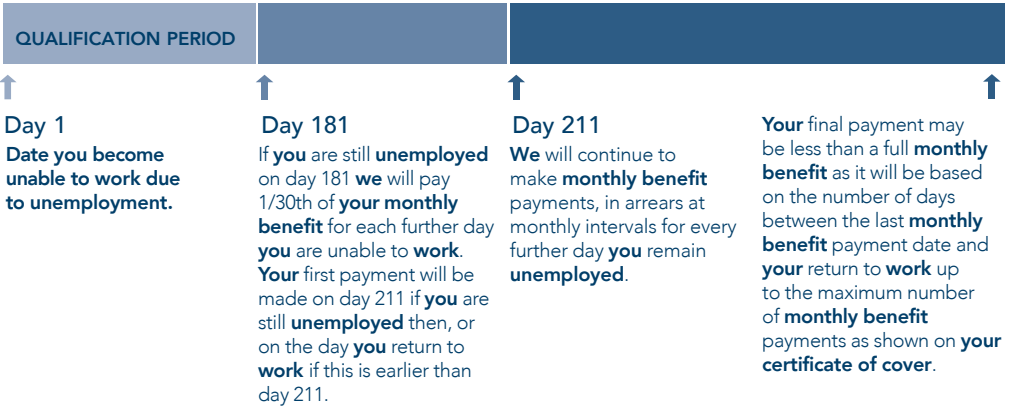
QUALIFICATION PERIOD

Day 1
Date you become unable to work due to unemployment.

Day 181
If you are still unemployed on day 181 we will pay 1/30th of your monthly benefit for each further day you are unable to work. Your first payment will be made on day 211 if you are still unemployed then, or on the day you return to work if this is earlier than day 211.

Day 211
We will continue to make monthly benefit payments, in arrears at monthly intervals for every further day you remain unemployed.

Your final payment may be less than a full monthly benefit as it will be based on the number of days between the last monthly benefit payment date and your return to work up to the maximum number of monthly benefit payments as shown on your certificate of cover.